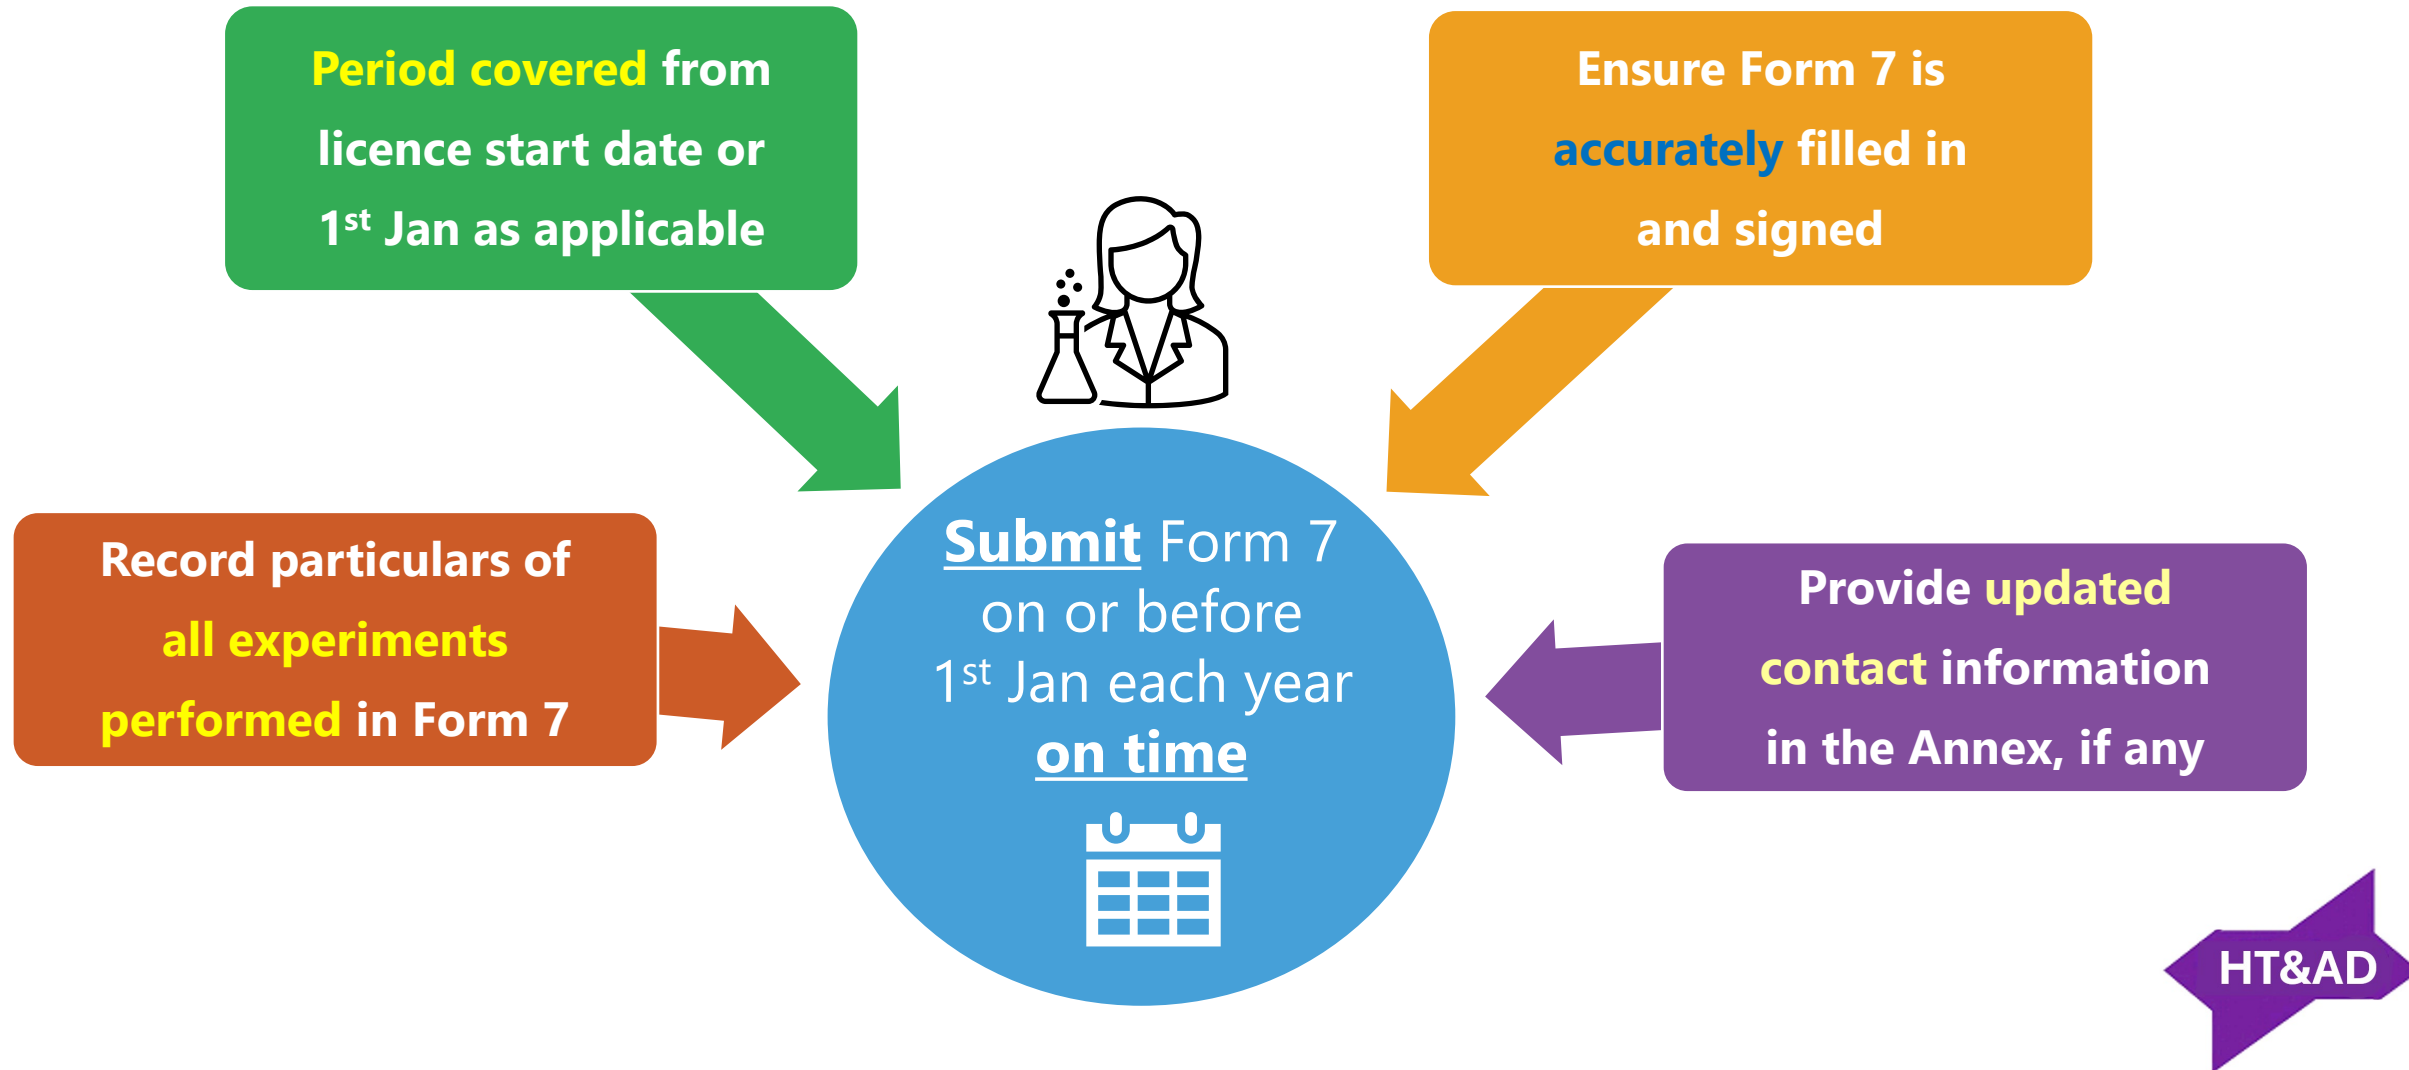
Period covered from licence start date or 1$^{st}$ Jan as applicable

Ensure Form 7 is accurately filled in and signed

Record particulars of all experiments performed in Form 7

Submit Form 7 on or before 1$^{st}$ Jan each year on time

Provide updated contact information in the Annex, if any

HT&AD